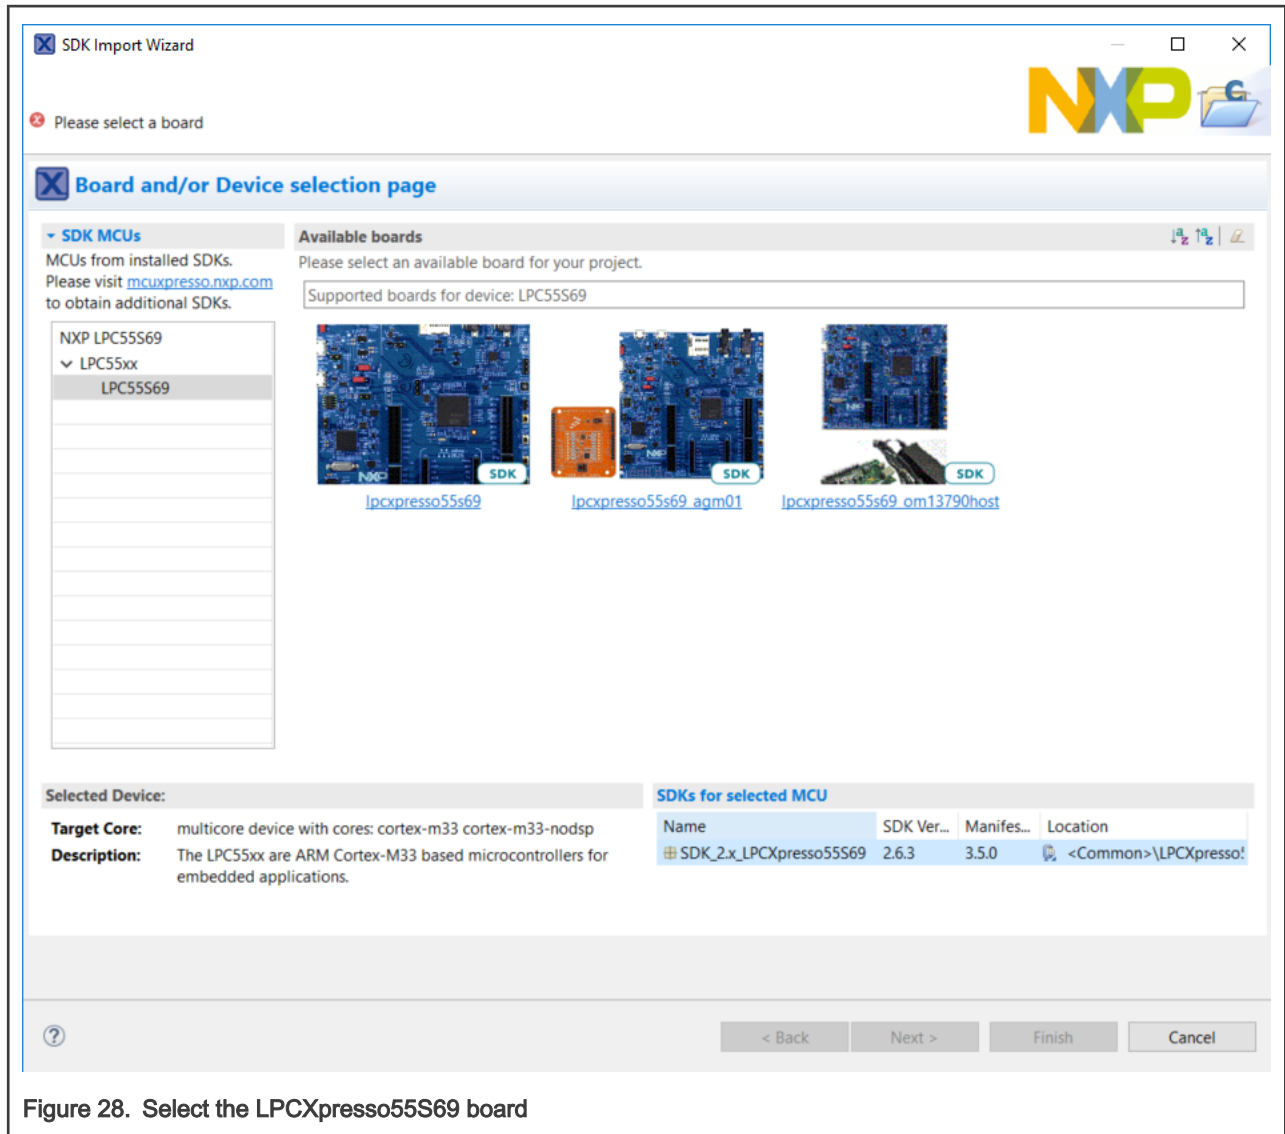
SDK Import Wizard

Please select a board

NXP

Board and/or Device selection page

SDK MCUs
MCUs from installed SDKs. Please visit mcuxpresso.nxp.com to obtain additional SDKs.

NXP LPC55S69
LPC55xx
LPC55S69

Available boards
Please select an available board for your project.
Supported boards for device: LPC55S69

SDK
lpcxpresso55s69
SDK
lpcxpresso55s69_agm01
SDK
lpcxpresso55s69_om13790host

Selected Device:
Target Core: multicore device with cores: cortex-m33 cortex-m33-nodsp
Description: The LPC55xx are ARM Cortex-M33 based microcontrollers for embedded applications.

SDKs for selected MCU

| Name | SDK Ver... | Manifes... | Location |
|---|---|---|---|
| SDK_2.x_LPCXpresso55S69 | 2.6.3 | 3.5.0 | <Common>\LPCXpresso! |

< Back  Next >  Finish  Cancel

Figure 28. Select the LPCXpresso55S69 board